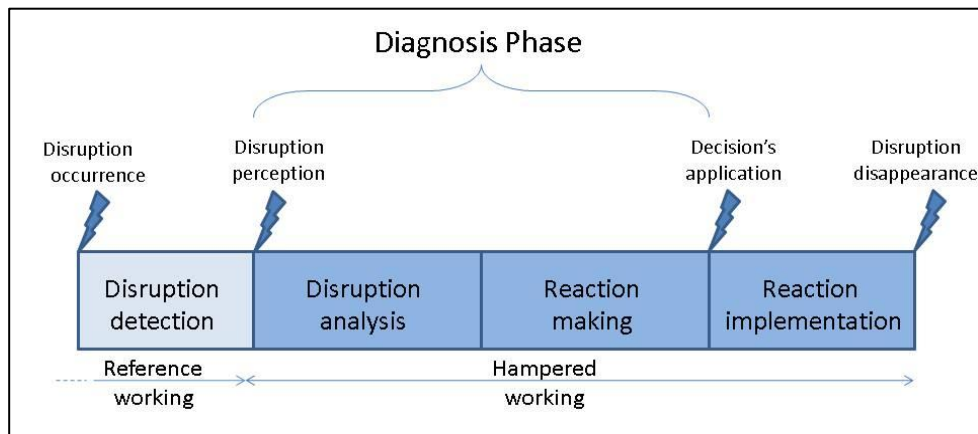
Diagnosis Phase

Disruption occurrence

Disruption perception

Decision's application

Disruption disappearance

Disruption detection

Disruption analysis

Reaction making

Reaction implementation

Reference working

Hampered working